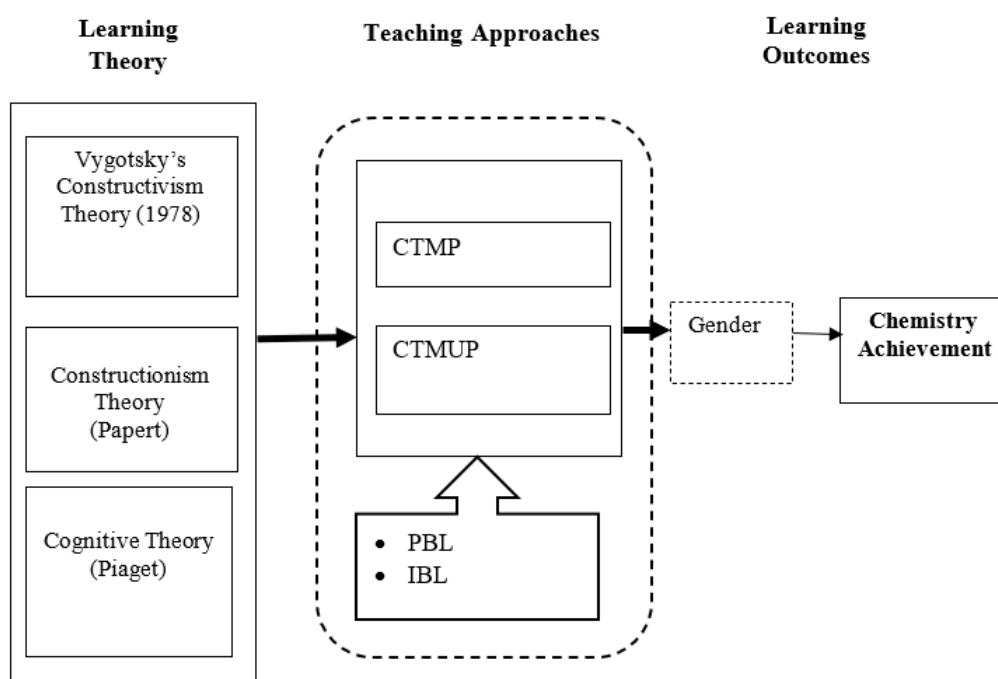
Learning Theory

Teaching Approaches

Learning Outcomes

Vygotsky's Constructivism Theory (1978)

Constructionism Theory (Papert)

Cognitive Theory (Piaget)

CTMP

CTMUP

• PBL
• IBL

Gender

Chemistry Achievement